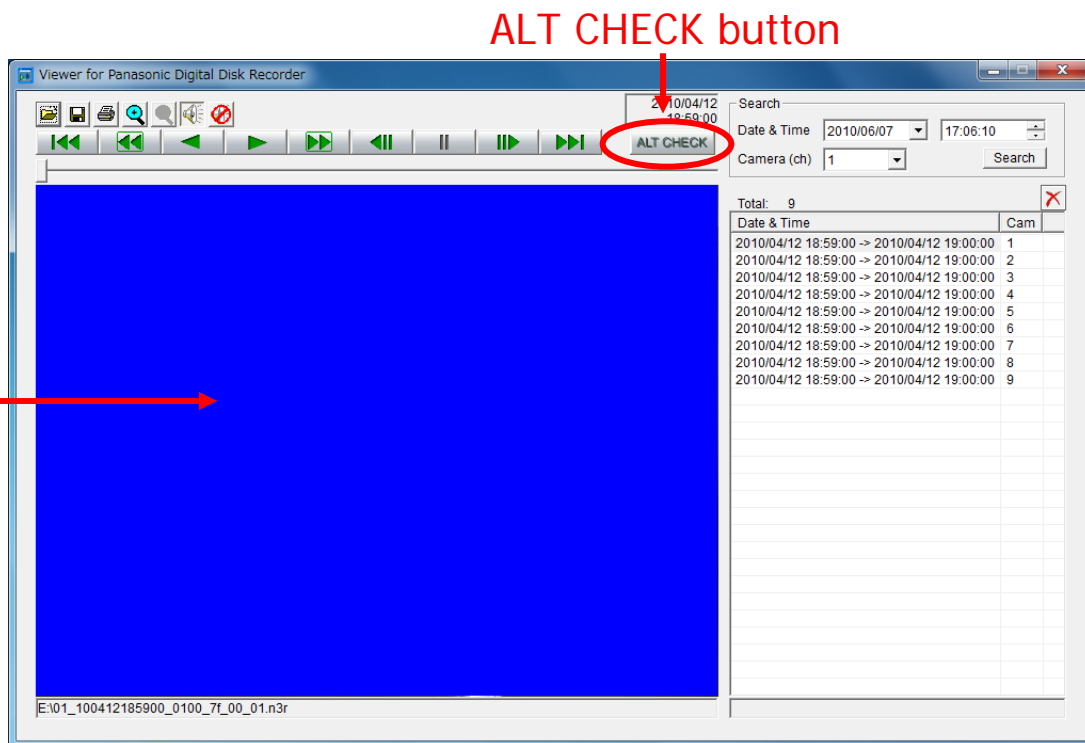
ALT CHECK button

Viewer for Panasonic Digital Disk Recorder

2010/04/12
18:59:00

ALT CHECK

Search
Date & Time 2010/06/07 17:06:10
Camera (ch) 1
Search

Total: 9

| Date & Time | Cam |
|---|---|
| 2010/04/12 18:59:00 -> 2010/04/12 19:00:00 | 1 |
| 2010/04/12 18:59:00 -> 2010/04/12 19:00:00 | 2 |
| 2010/04/12 18:59:00 -> 2010/04/12 19:00:00 | 3 |
| 2010/04/12 18:59:00 -> 2010/04/12 19:00:00 | 4 |
| 2010/04/12 18:59:00 -> 2010/04/12 19:00:00 | 5 |
| 2010/04/12 18:59:00 -> 2010/04/12 19:00:00 | 6 |
| 2010/04/12 18:59:00 -> 2010/04/12 19:00:00 | 7 |
| 2010/04/12 18:59:00 -> 2010/04/12 19:00:00 | 8 |
| 2010/04/12 18:59:00 -> 2010/04/12 19:00:00 | 9 |

E:\01_100412185900_0100_7f_00_01.n3r